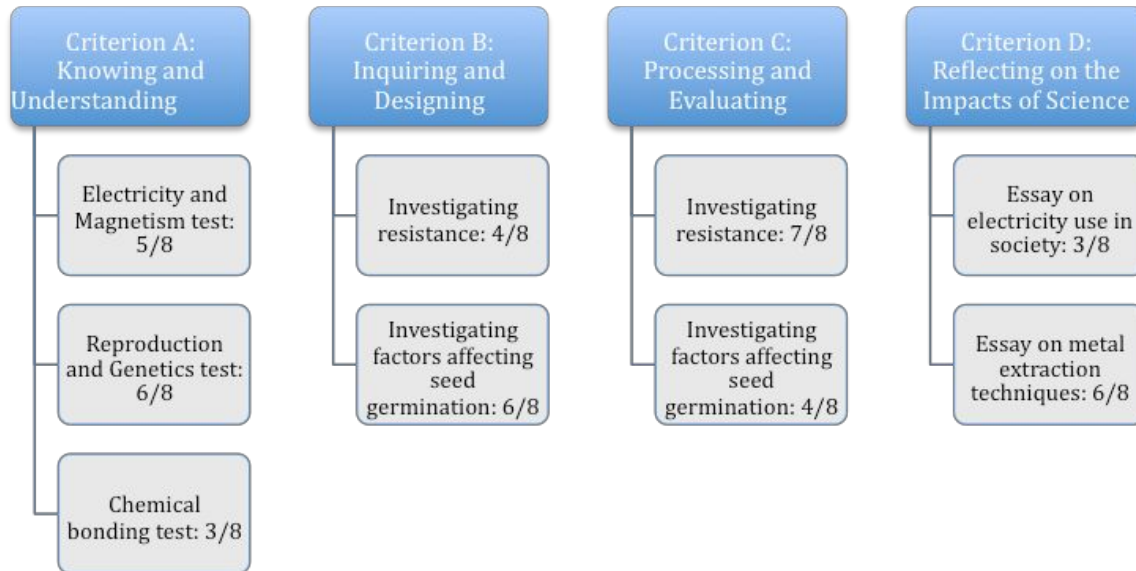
Criterion A: Knowing and Understanding

Electricity and Magnetism test: 5/8

Reproduction and Genetics test: 6/8

Chemical bonding test: 3/8

Criterion B: Inquiring and Designing

Investigating resistance: 4/8

Investigating factors affecting seed germination: 6/8

Criterion C: Processing and Evaluating

Investigating resistance: 7/8

Investigating factors affecting seed germination: 4/8

Criterion D: Reflecting on the Impacts of Science

Essay on electricity use in society: 3/8

Essay on metal extraction techniques: 6/8